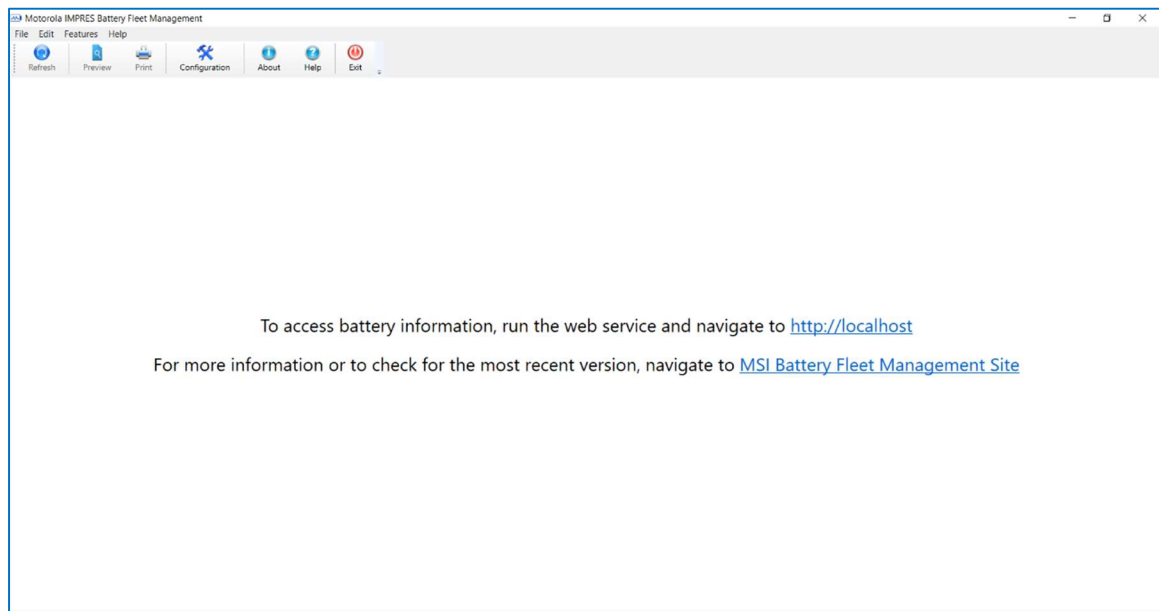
Motorola IMPRES Battery Fleet Management

File Edit Features Help

Refresh Preview Print Configuration About Help Exit

To access battery information, run the web service and navigate to http://localhost

For more information or to check for the most recent version, navigate to MSI Battery Fleet Management Site